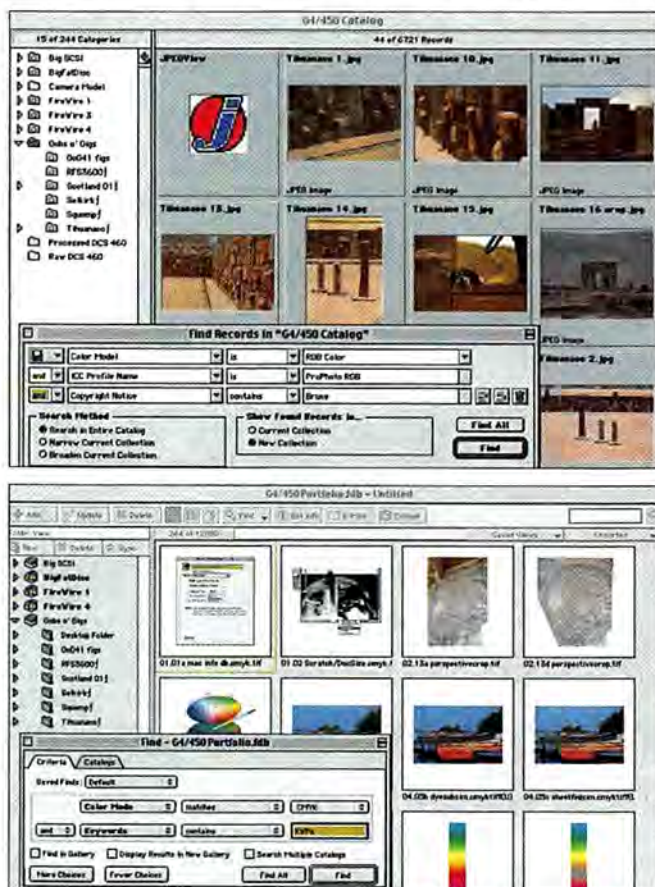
G4/450 Catalog

15 of 244 Categories

44 of 6721 Records

Big SCSI
BigFatDisc
Camera Model
FireWire 1
FireWire 3
FireWire 4
Odds n' Ogs
OoD41 figs
RFS5600
Scotland 01
Selkirk
Squeep
Tihuanaco
Processed DCS 460
Raw DCS 460

JPEGView

Tihuanaco 1.jpg

Tihuanaco 10.jpg

Tihuanaco 11.jpg

JPEG Image

JPEG Image

JPEG Image

Tihuanaco 13.jpg

Tihuanaco 14.jpg

Tihuanaco 15.jpg

Tihuanaco 16 crop.jpg

JPEG Image

Tihuanaco 2.jpg

Find Records in "G4/450 Catalog"

Color Model | is | RGB Color
and | ICC Profile Name | is | ProPhoto RGB
and | Copyright Notice | contains | Bruce

Search Method
Search in Entire Catalog
Narrow Current Collection
Broaden Current Collection

Show Found Records in...
Current Collection
New Collection

Find All

Find

G4/450 Portfolio.fdb - Untitled

Add | Update | Delete | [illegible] | Get Info | Print | Close

244 of 12080

Saved Views | Unsorted

New | Delete | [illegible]

Big SCSI
BigFatDisc
FireWire 1
FireWire 4
Odds n' Ogs
Desktop Folder
OoD41 figs
RFS5600
Scotland 01
Selkirk
Squeep
Tihuanaco

01.01a mac info @.cmyk.tif

01 02 Scratch/DocBins.cmyk.tif

02.13a perspectivecrop.tif

02.13d perspectivecrop.tif

04.03b dyesubcm.cmyk.tif

04.05c sheetfedcm.cmyk.tif

Find - G4/450 Portfolio.fdb

Criteria | Catalogs

Saved Finds: Default

Color Mode | matches | CMYK
and | Keywords | contains | XXFs

Find in Gallery | Display Results in New Gallery | Search Multiple Catalogs

More Choices | Fewer Choices | Find All | Find